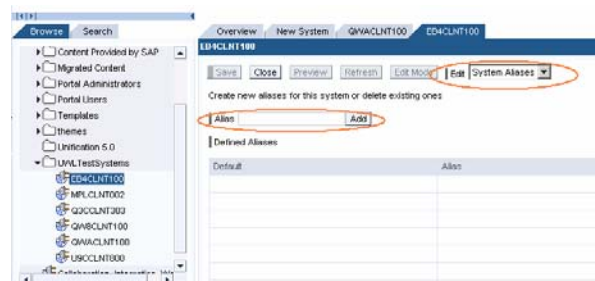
Browse Search

Content Provided by SAP
Migrated Content
Portal Administrators
Portal Users
Templates
themes
Unification 5.0
UWLTestSystems
ED4CLNT100
MPLCLNT002
Q3CCLNT303
QW8CLNT100
QWACLNT100
U9CCLNT800
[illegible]

Overview New System QWACLNT100 ED4CLNT100

ED4CLNT100

Save Close Preview Refresh Edit Mode Edit System Aliases

Create new aliases for this system or delete existing ones

Alias Add

Defined Aliases

| Default | Alias |
|---|---|
| | |